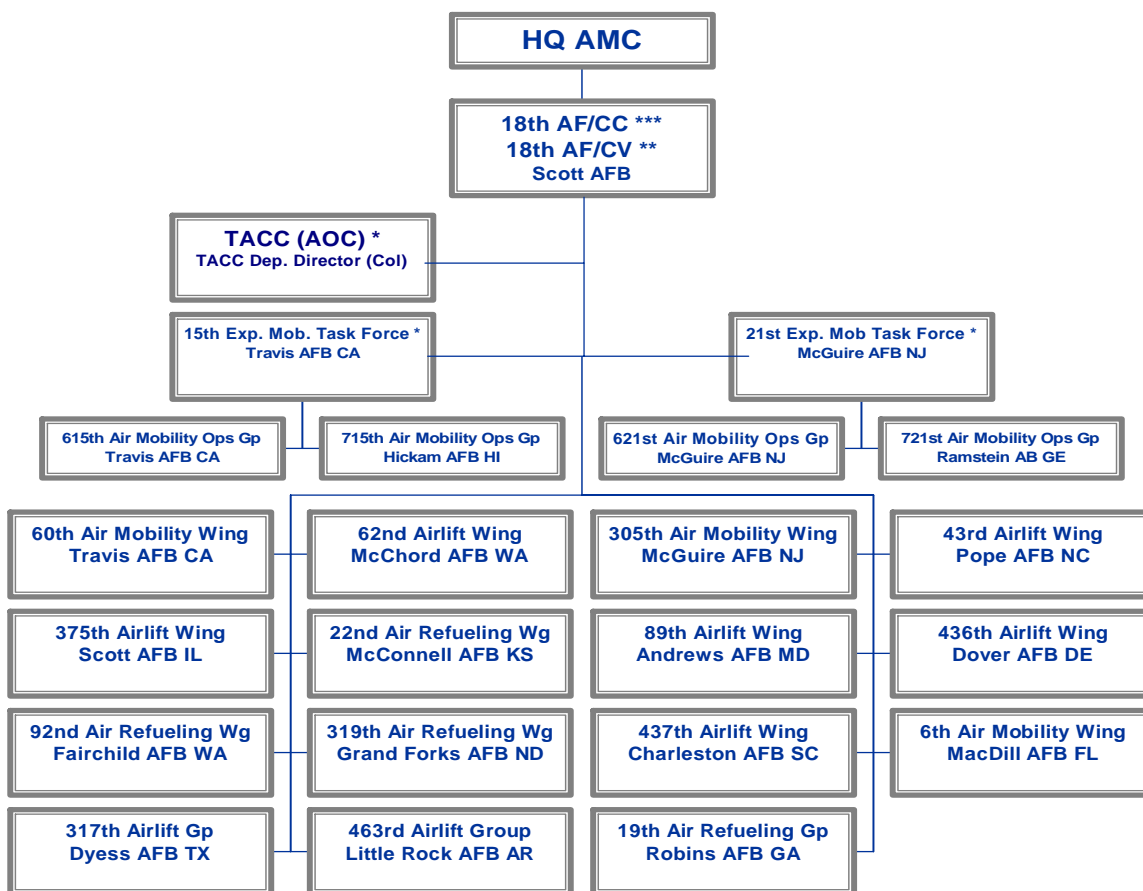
HQ AMC

18th AF/CC ***
18th AF/CV **
Scott AFB

TACC (AOC) *
TACC Dep. Director (Col)

15th Exp. Mob. Task Force *
Travis AFB CA

21st Exp. Mob Task Force *
McGuire AFB NJ

615th Air Mobility Ops Gp
Travis AFB CA

715th Air Mobility Ops Gp
Hickam AFB HI

621st Air Mobility Ops Gp
McGuire AFB NJ

721st Air Mobility Ops Gp
Ramstein AB GE

60th Air Mobility Wing
Travis AFB CA

62nd Airlift Wing
McChord AFB WA

305th Air Mobility Wing
McGuire AFB NJ

43rd Airlift Wing
Pope AFB NC

375th Airlift Wing
Scott AFB IL

22nd Air Refueling Wg
McConnell AFB KS

89th Airlift Wing
Andrews AFB MD

436th Airlift Wing
Dover AFB DE

92nd Air Refueling Wg
Fairchild AFB WA

319th Air Refueling Wg
Grand Forks AFB ND

437th Airlift Wing
Charleston AFB SC

6th Air Mobility Wing
MacDill AFB FL

317th Airlift Gp
Dyess AFB TX

463rd Airlift Group
Little Rock AFB AR

19th Air Refueling Gp
Robins AFB GA